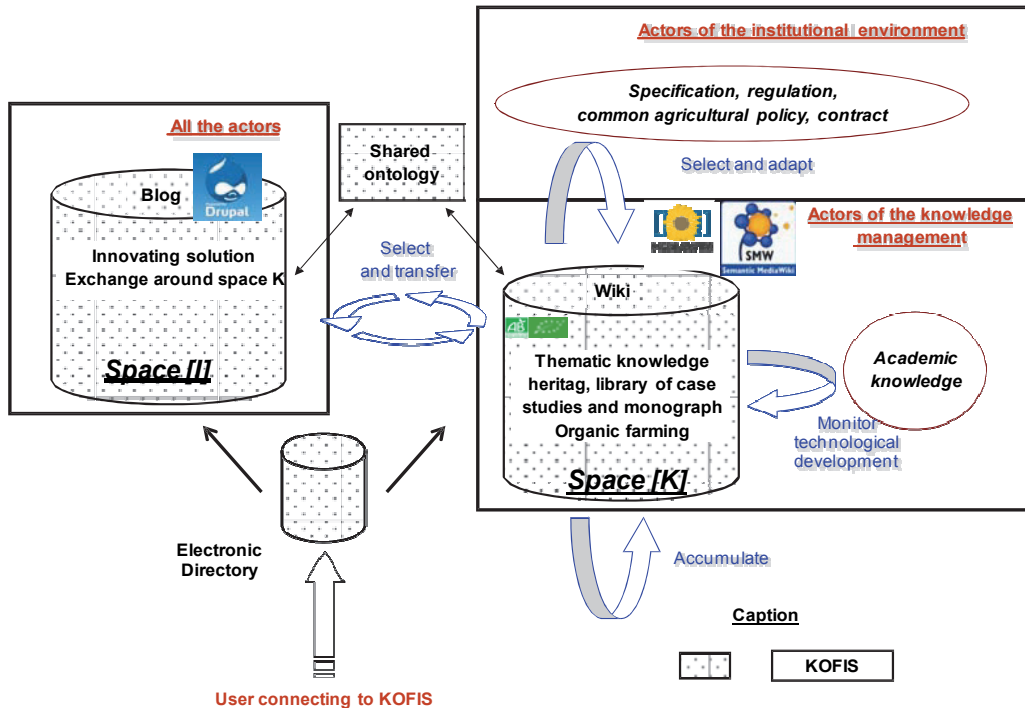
Actors of the institutional environment

Specification, regulation, common agricultural policy, contract

Select and adapt

All the actors

Shared ontology

Blog

Drupal

Innovating solution Exchange around space K

Space [I]

Select and transfer

Actors of the knowledge management

SMW

Semantic MediaWiki

Wiki

AB

Thematic knowledge heritag, library of case studies and monograph Organic farming

Space [K]

Academic knowledge

Monitor technological development

Electronic Directory

Accumulate

Caption

KOFIS

User connecting to KOFIS